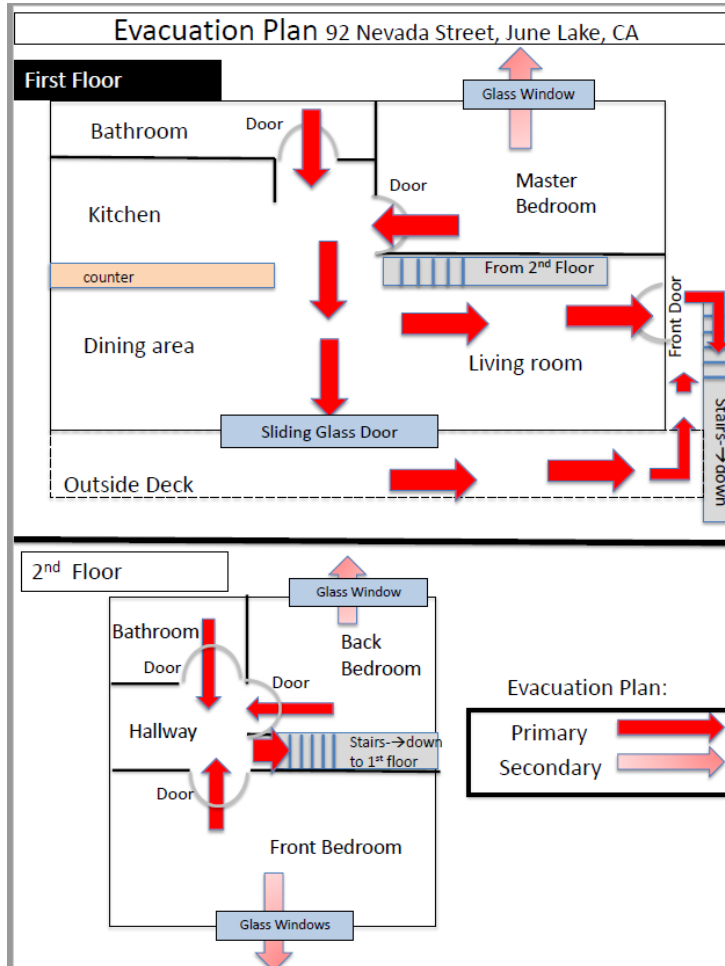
Evacuation Plan 92 Nevada Street, June Lake, CA

First Floor

Glass Window

Bathroom

Door

Door

Master Bedroom

Kitchen

counter

From 2$^{nd}$ Floor

Front Door

Dining area

Living room

Sliding Glass Door

Stairs→down

Outside Deck

2$^{nd}$ Floor

Glass Window

Bathroom

Back Bedroom

Door

Door

Evacuation Plan:

Hallway

Stairs→down to 1$^{st}$ floor

Primary

Secondary

Door

Front Bedroom

Glass Windows